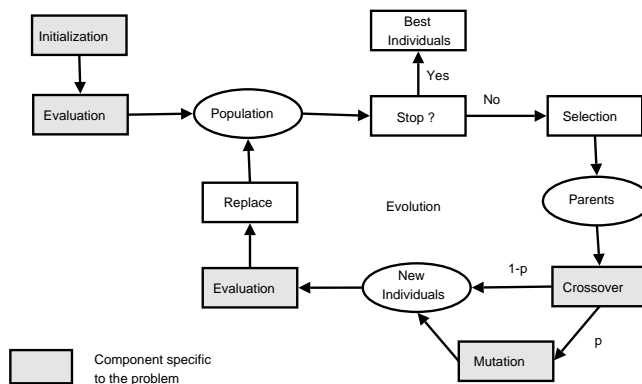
Initialization

Evaluation

Population

Best Individuals

Yes

Stop ?

No

Selection

Parents

Replace

Evolution

Evaluation

New Individuals

1-p

Crossover

p

Mutation

Component specific to the problem